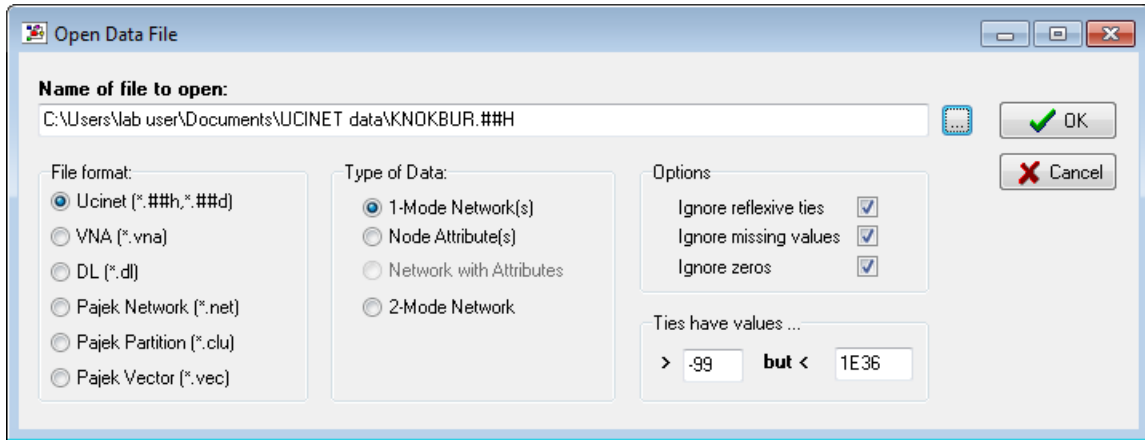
Open Data File

Name of file to open:

C:\Users\lab user\Documents\UCINET data\KNOKBUR.##H

...

OK

Cancel

File format:
Ucinet (*.##h,*.##d)
VNA (*.vna)
DL (*.dl)
Pajek Network (*.net)
Pajek Partition (*.clu)
Pajek Vector (*.vec)

Type of Data:
1-Mode Network(s)
Node Attribute(s)
Network with Attributes
2-Mode Network

Options
Ignore reflexive ties
Ignore missing values
Ignore zeros

Ties have values ...
> -99 but < 1E36